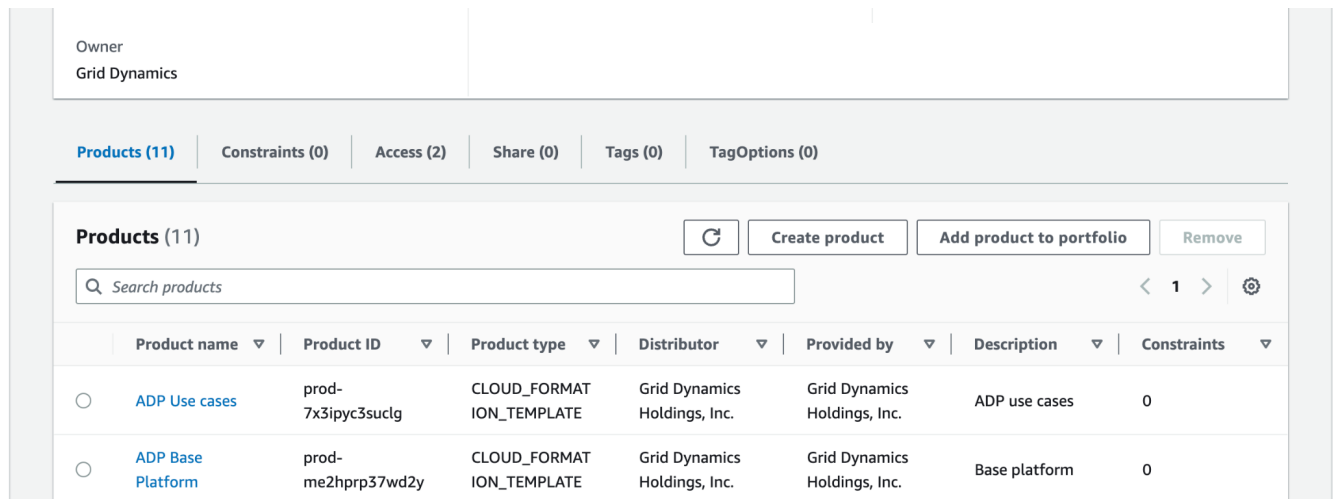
Owner
Grid Dynamics

Products (11) | Constraints (0) | Access (2) | Share (0) | Tags (0) | TagOptions (0)

Products (11)

Create product
Add product to portfolio
Remove

Search products

1

| Product name | Product ID | Product type | Distributor | Provided by | Description | Constraints |
|---|---|---|---|---|---|---|
| ADP Use cases | prod-7x3ipyc3suclg | CLOUD_FORMATION_TEMPLATE | Grid Dynamics Holdings, Inc. | Grid Dynamics Holdings, Inc. | ADP use cases | 0 |
| ADP Base Platform | prod-me2hprp37wd2y | CLOUD_FORMATION_TEMPLATE | Grid Dynamics Holdings, Inc. | Grid Dynamics Holdings, Inc. | Base platform | 0 |